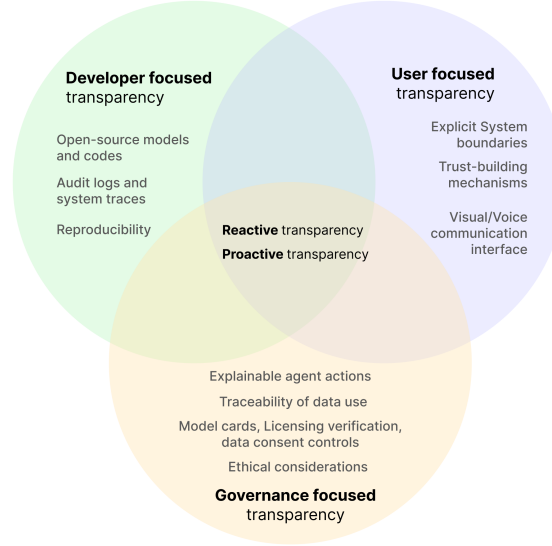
**Developer focused** transparency

Open-source models and codes

Audit logs and system traces

Reproducibility

**User focused** transparency

Explicit System boundaries

Trust-building mechanisms

Visual/Voice communication interface

**Reactive** transparency

**Proactive** transparency

Explainable agent actions

Traceability of data use

Model cards, Licensing verification, data consent controls

Ethical considerations

**Governance focused** transparency